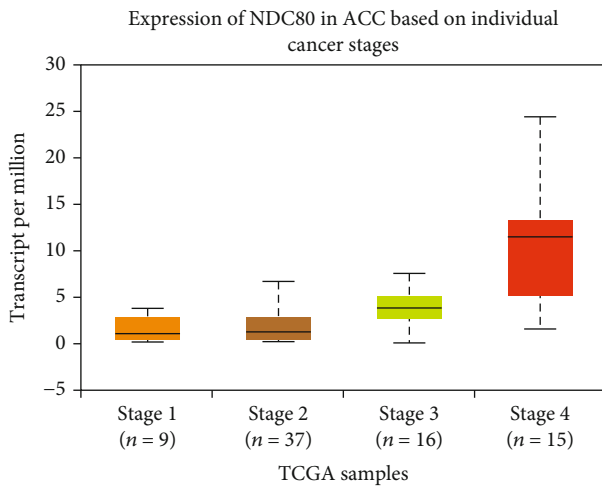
Expression of NDC80 in ACC based on individual cancer stages

Transcript per million

30
25
20
15
10
5
0
−5

Stage 1
($n = 9$)

Stage 2
($n = 37$)

Stage 3
($n = 16$)

Stage 4
($n = 15$)

TCGA samples